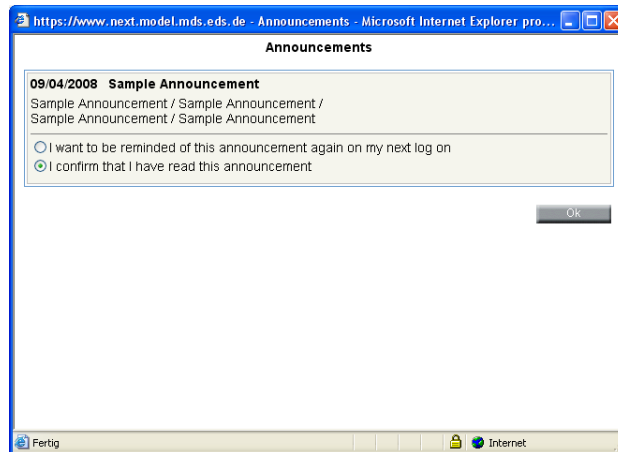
https://www.next.model.mds.eds.de - Announcements - Microsoft Internet Explorer pro...

Announcements

09/04/2008 Sample Announcement

Sample Announcement / Sample Announcement / Sample Announcement / Sample Announcement

I want to be reminded of this announcement again on my next log on

I confirm that I have read this announcement

Ok

Fertig

Internet